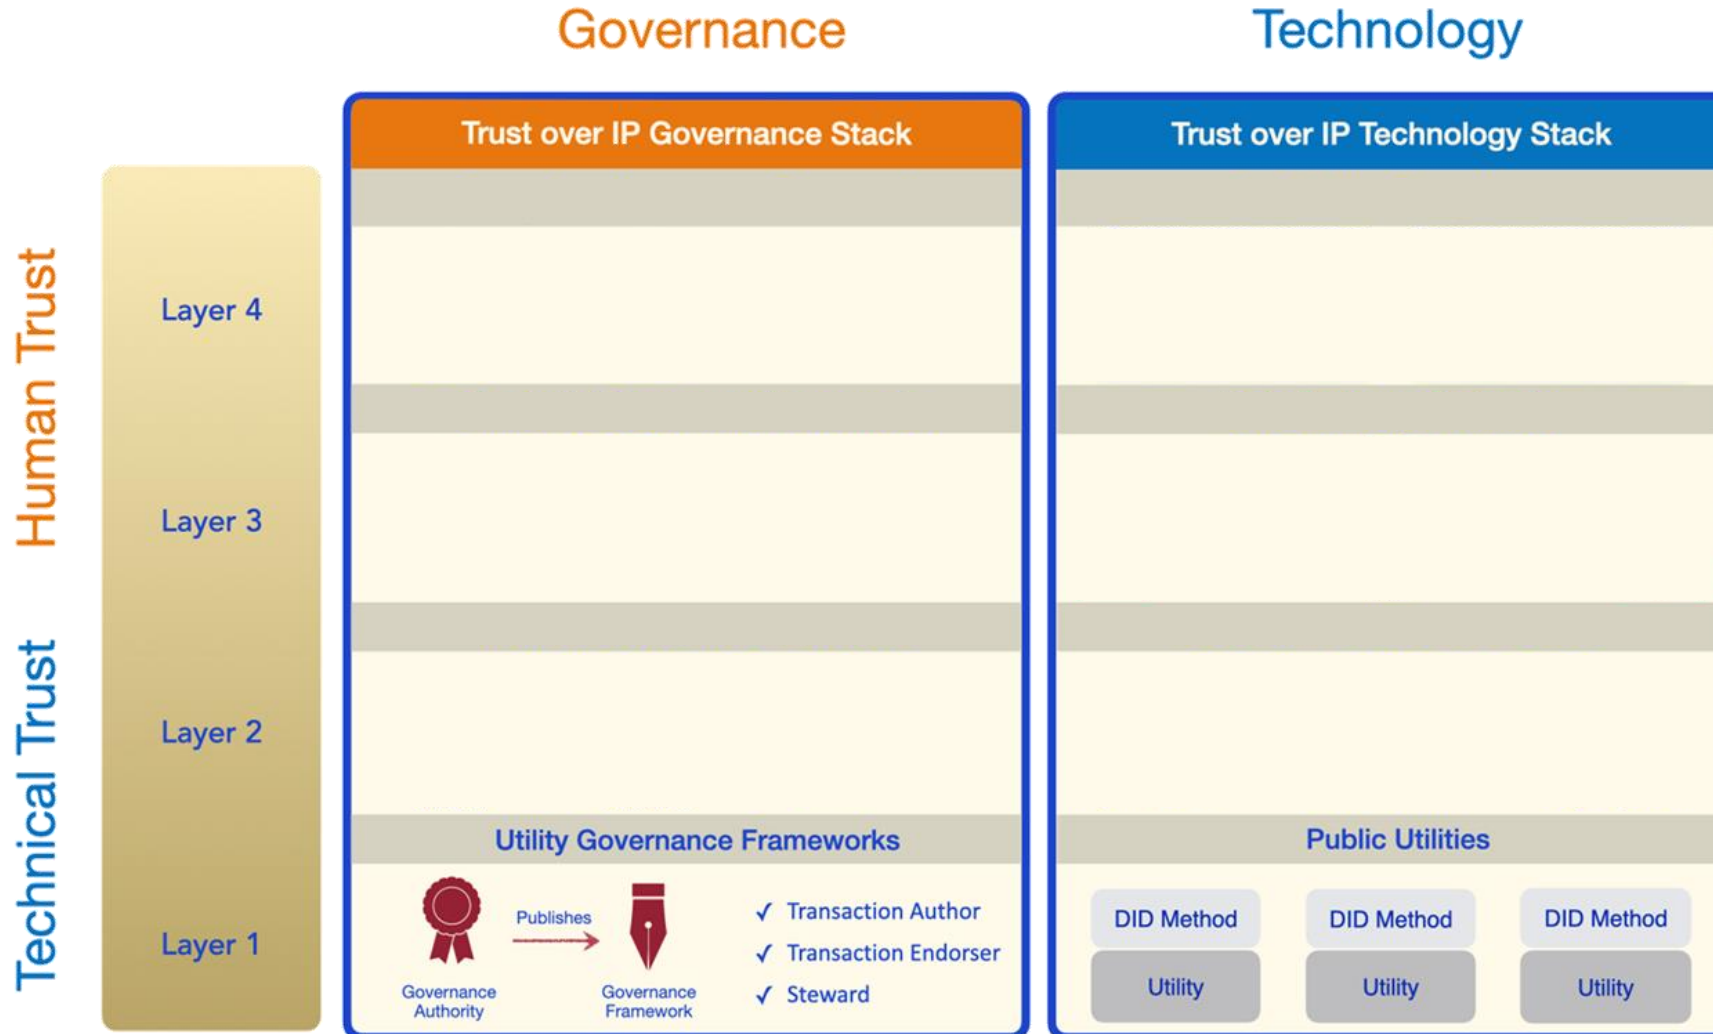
Governance

Technology

Human Trust

Technical Trust

Layer 4

Layer 3

Layer 2

Layer 1

Trust over IP Governance Stack

Utility Governance Frameworks

Publishes

Governance Authority

Governance Framework

✓ Transaction Author

✓ Transaction Endorser

✓ Steward

Trust over IP Technology Stack

Public Utilities

| DID Method | DID Method | DID Method |
|---|---|---|
| Utility | Utility | Utility |